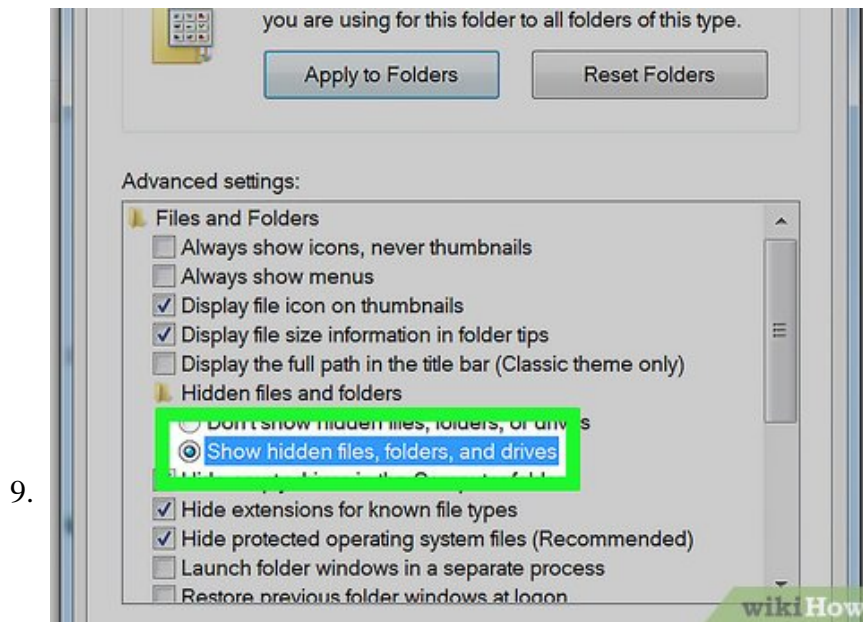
you are using for this folder to all folders of this type.

Apply to Folders

Reset Folders

Advanced settings:

Files and Folders

Always show icons, never thumbnails

Always show menus

Display file icon on thumbnails

Display file size information in folder tips

Display the full path in the title bar (Classic theme only)

Hidden files and folders

Don't show hidden files, folders, or drives

Show hidden files, folders, and drives

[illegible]

9.

Hide extensions for known file types

Hide protected operating system files (Recommended)

Launch folder windows in a separate process

Restore previous folder windows at logon

wikiHow